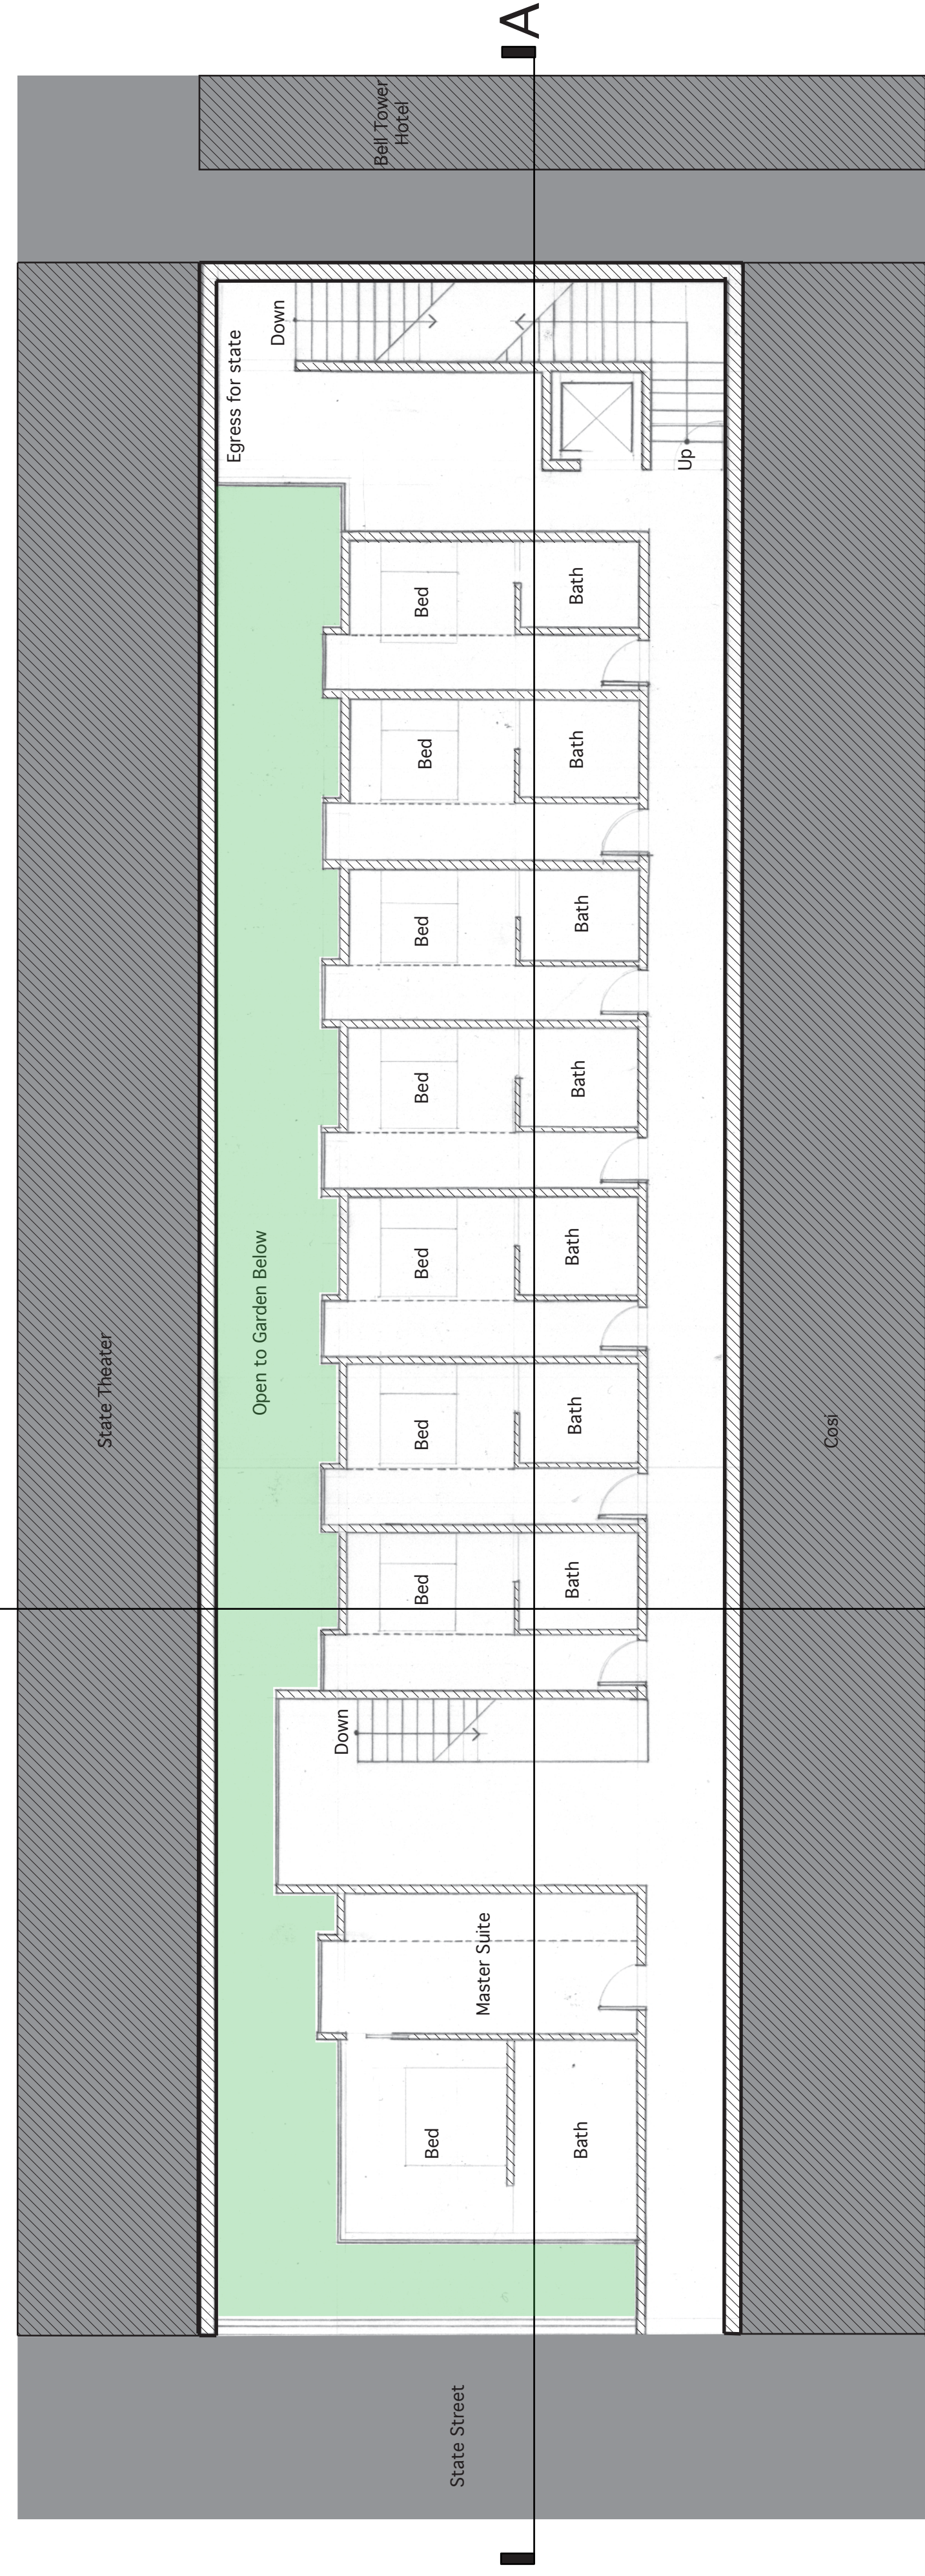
A

Bell Tower Hotel

Egress for state

Down

Up

Bed

Bath

Bed

Bath

Bed

Bath

Bed

Bath

Bed

Bath

Bed

Bath

Bed

Bath

State Theater

Open to Garden Below

Cosi

Down

Master Suite

Bed

Bath

State Street